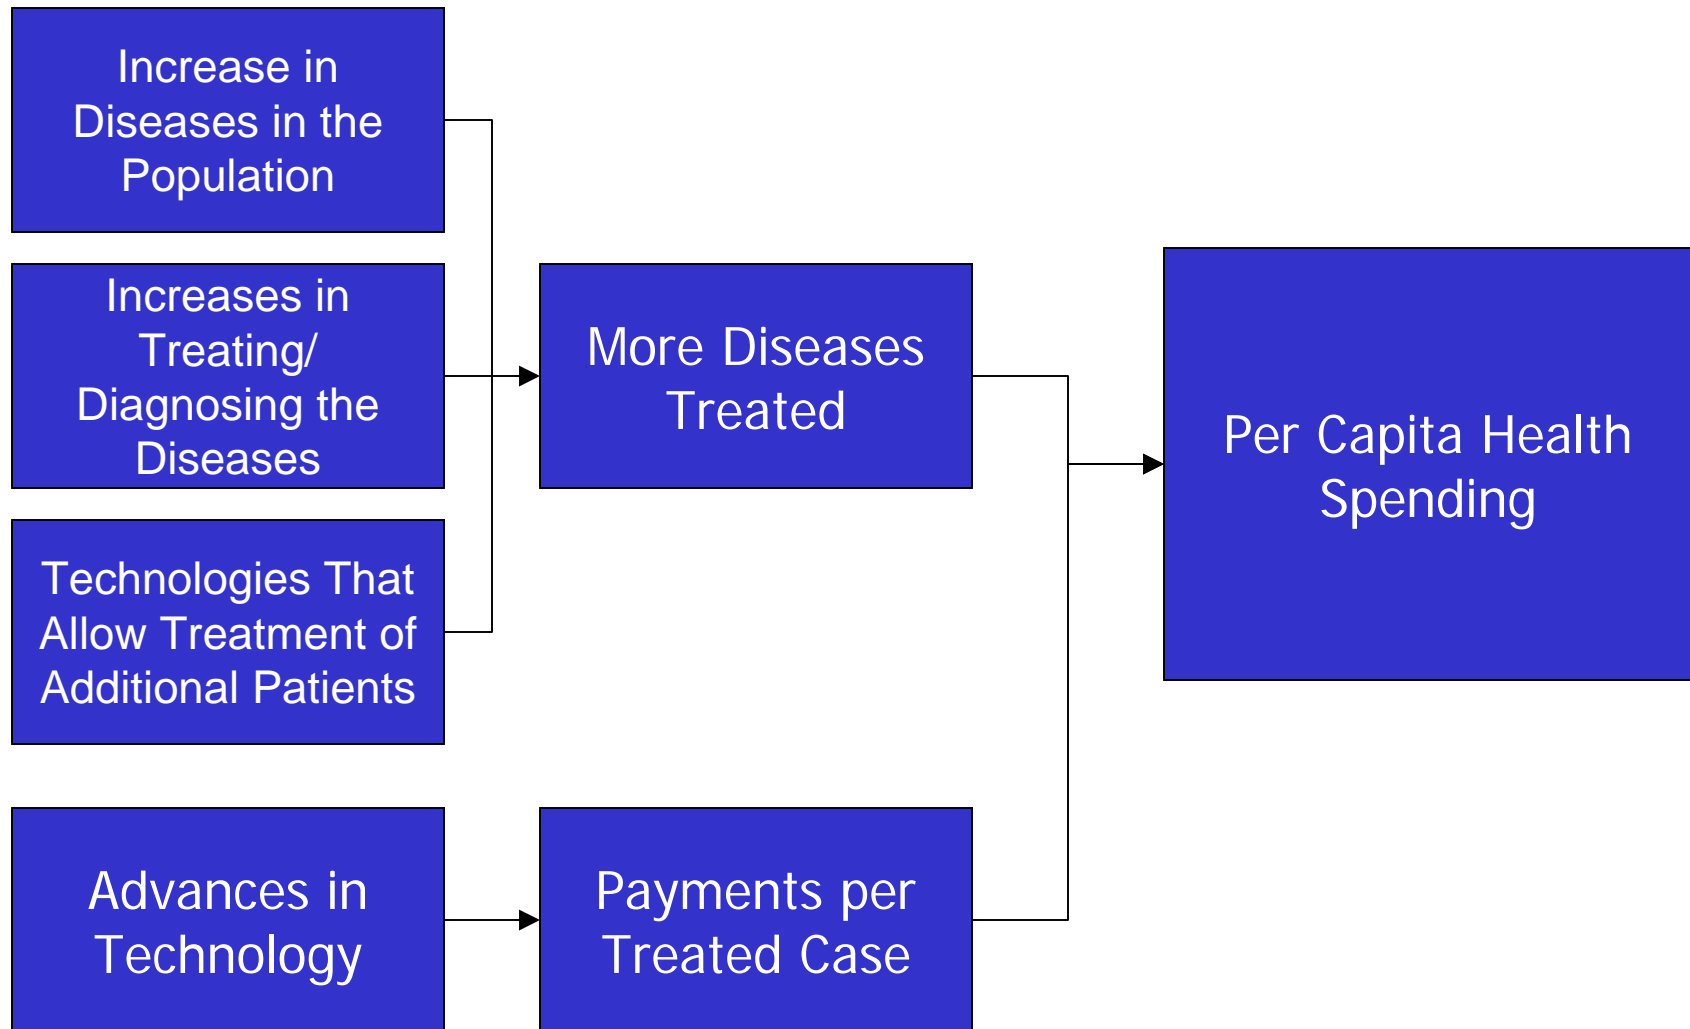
Increase in Diseases in the Population

Increases in Treating/ Diagnosing the Diseases

Technologies That Allow Treatment of Additional Patients

More Diseases Treated

Per Capita Health Spending

Advances in Technology

Payments per Treated Case